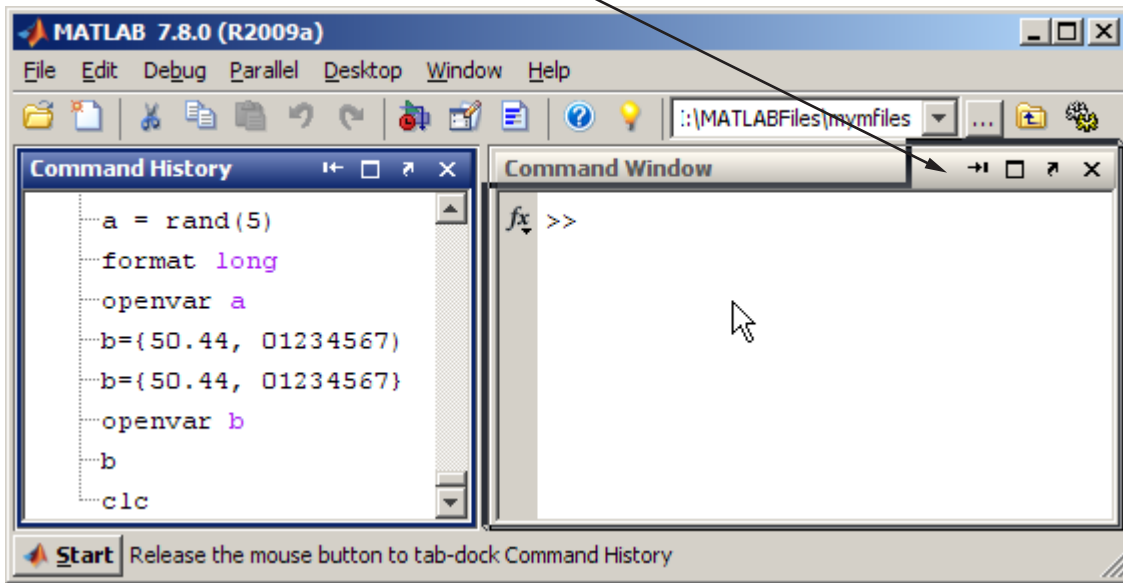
MATLAB 7.8.0 (R2009a)

File Edit Debug Parallel Desktop Window Help

:\MATLABFiles\mymfiles ...

Command History

a = rand(5)
format long
openvar a
b={50.44, 01234567)
b={50.44, 01234567}
openvar b
b
clc

Command Window

$fx$ >>

Start Release the mouse button to tab-dock Command History